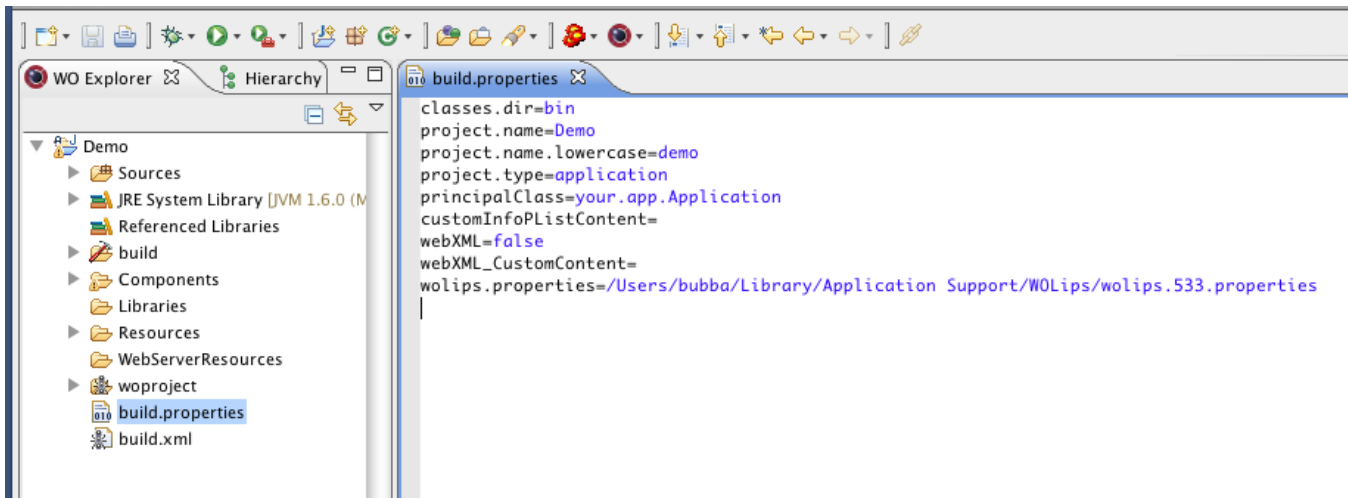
WO Explorer
Hierarchy
Demo
Sources
JRE System Library [JVM 1.6.0 (M
Referenced Libraries
build
Components
Libraries
Resources
WebServerResources
woproject
build.properties
build.xml

build.properties

classes.dir=bin
project.name=Demo
project.name.lowercase=demo
project.type=application
principalClass=your.app.Application
customInfoPListContent=
webXML=false
webXML_CustomContent=
wolips.properties=/Users/bubba/Library/Application Support/WOLips/wolips.533.properties